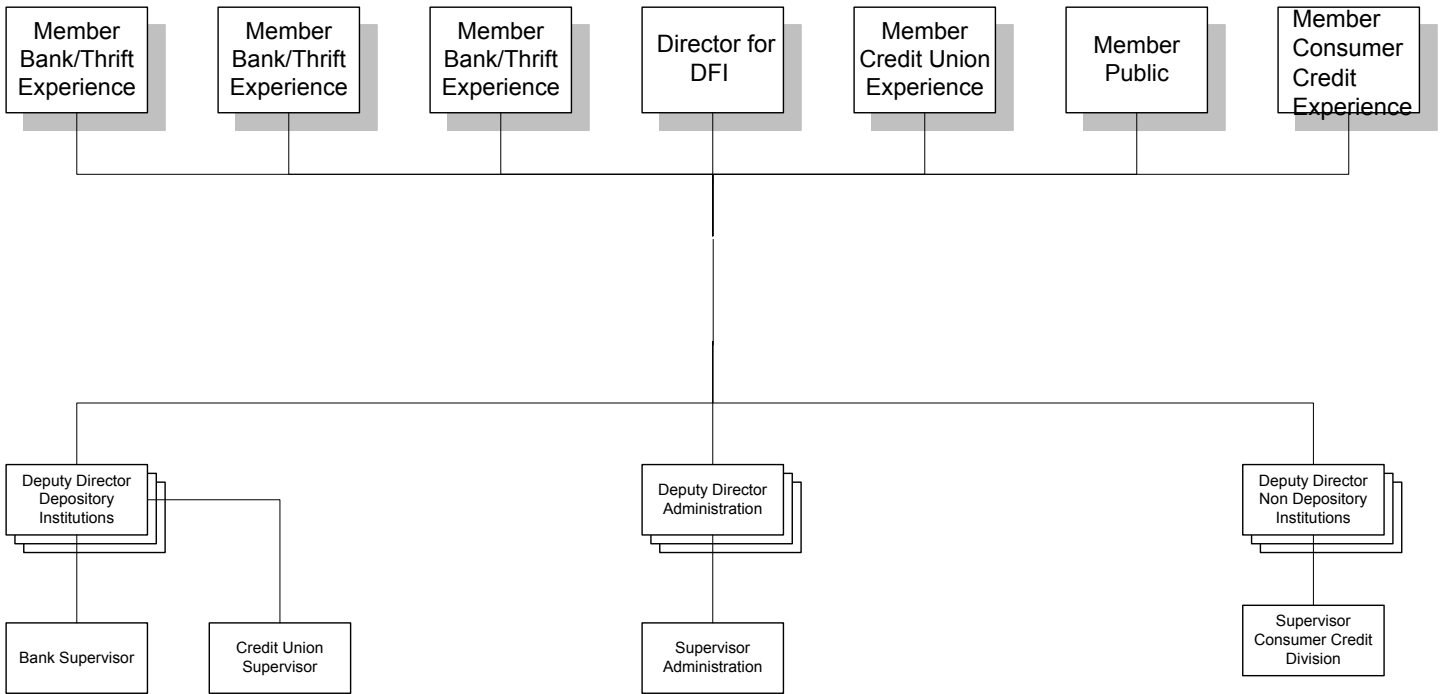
Member Bank/Thrift Experience

Member Bank/Thrift Experience

Member Bank/Thrift Experience

Director for DFI

Member Credit Union Experience

Member Public

Member Consumer Credit Experience

Deputy Director Depository Institutions

Deputy Director Administration

Deputy Director Non Depository Institutions

Bank Supervisor

Credit Union Supervisor

Supervisor Administration

Supervisor Consumer Credit Division